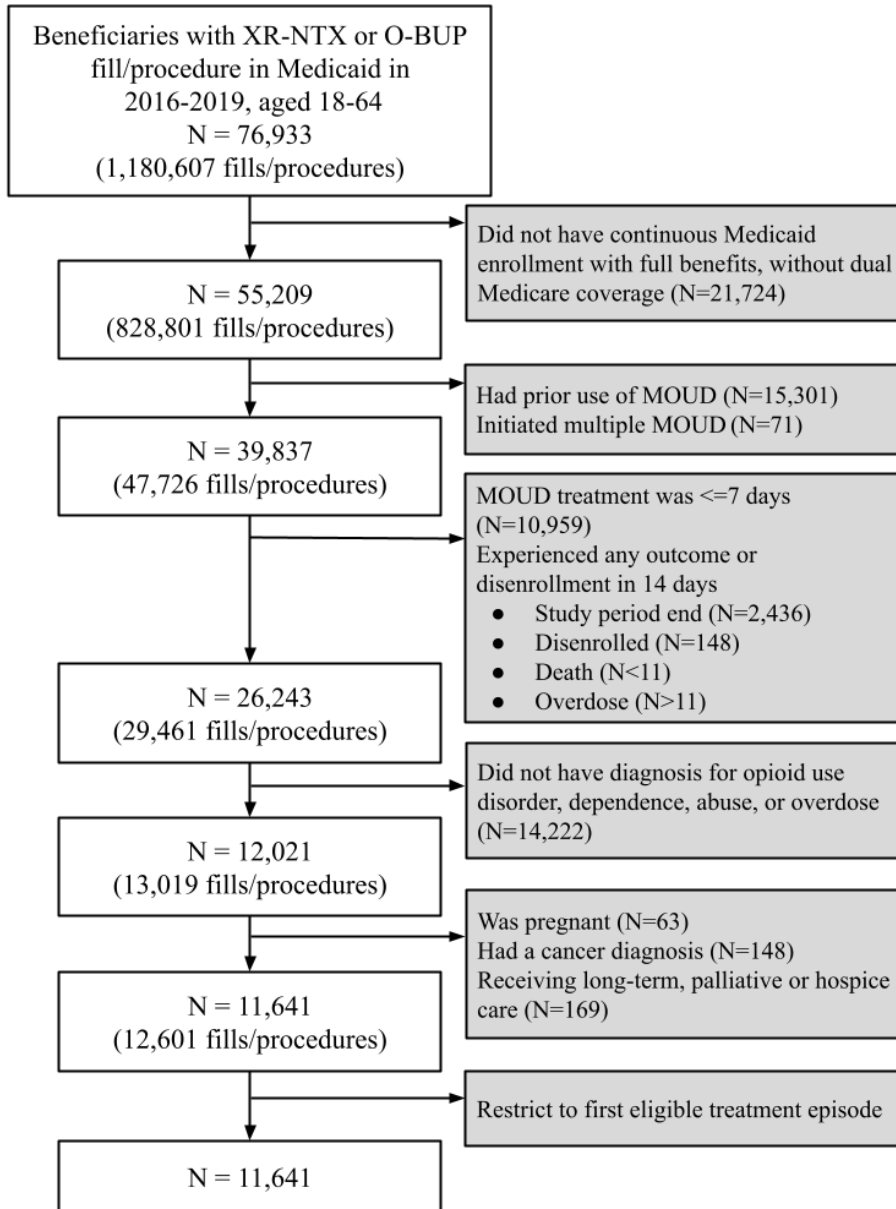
Beneficiaries with XR-NTX or O-BUP fill/procedure in Medicaid in 2016-2019, aged 18-64
N = 76,933
(1,180,607 fills/procedures)

Did not have continuous Medicaid enrollment with full benefits, without dual Medicare coverage (N=21,724)

N = 55,209
(828,801 fills/procedures)

Had prior use of MOUD (N=15,301)
Initiated multiple MOUD (N=71)

N = 39,837
(47,726 fills/procedures)

MOUD treatment was <=7 days (N=10,959)
Experienced any outcome or disenrollment in 14 days
- Study period end (N=2,436)
- Disenrolled (N=148)
- Death (N<11)
- Overdose (N>11)

N = 26,243
(29,461 fills/procedures)

Did not have diagnosis for opioid use disorder, dependence, abuse, or overdose (N=14,222)

N = 12,021
(13,019 fills/procedures)

Was pregnant (N=63)
Had a cancer diagnosis (N=148)
Receiving long-term, palliative or hospice care (N=169)

N = 11,641
(12,601 fills/procedures)

Restrict to first eligible treatment episode

N = 11,641